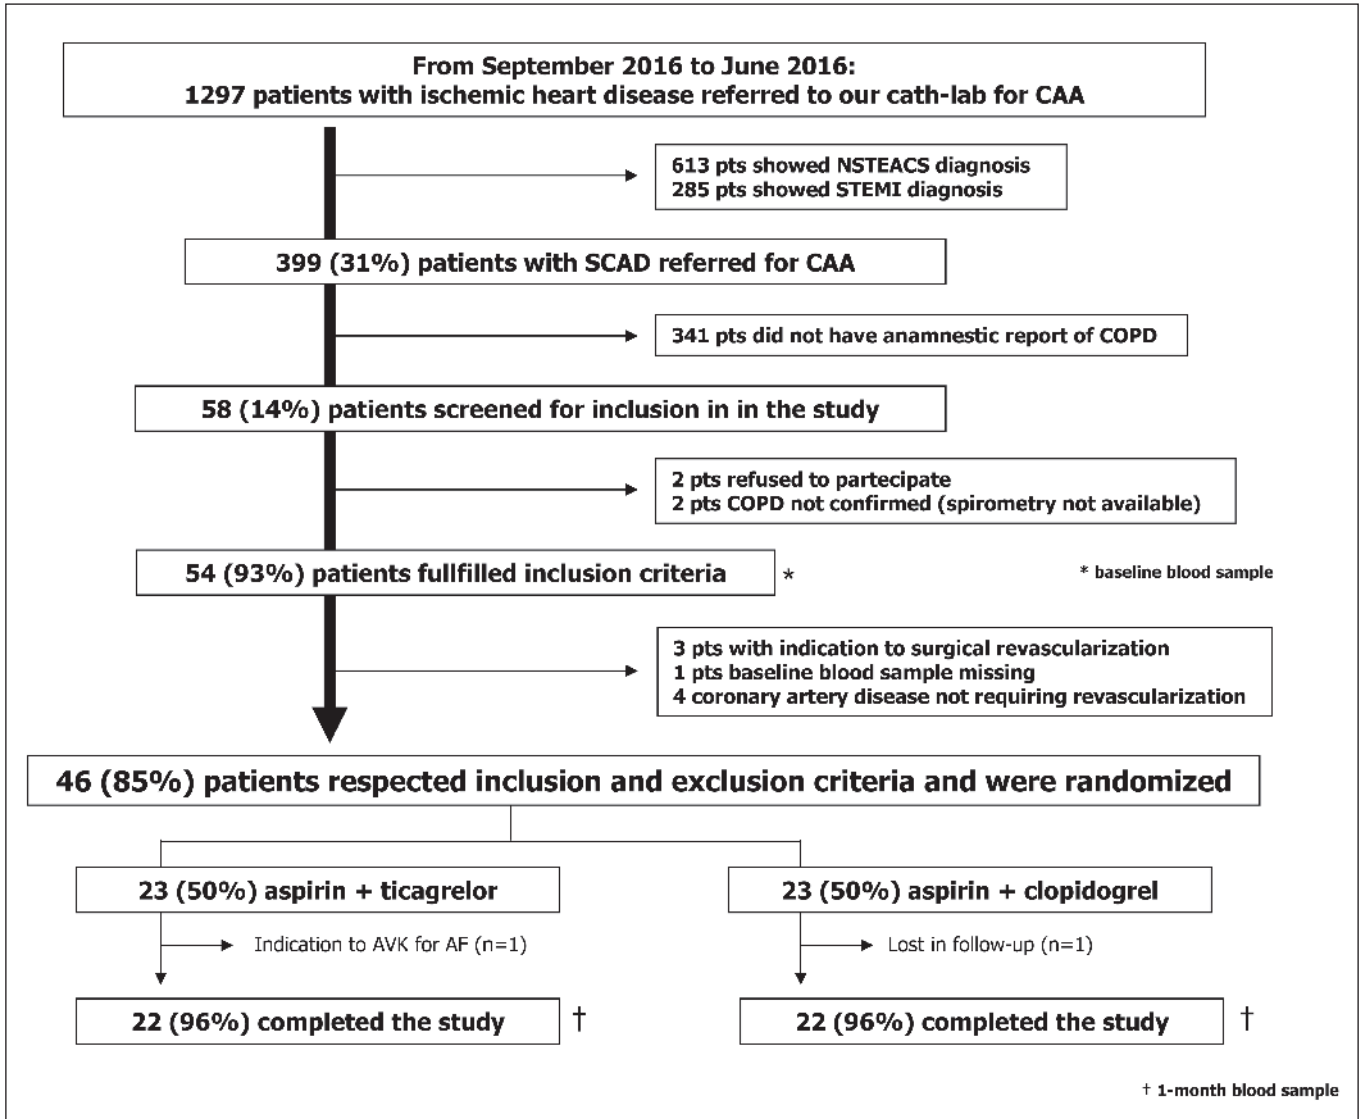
From September 2016 to June 2016:
1297 patients with ischemic heart disease referred to our cath-lab for CAA

613 pts showed NSTEACS diagnosis
285 pts showed STEMI diagnosis

399 (31%) patients with SCAD referred for CAA

341 pts did not have anamnestic report of COPD

58 (14%) patients screened for inclusion in in the study

2 pts refused to partecipate
2 pts COPD not confirmed (spirometry not available)

54 (93%) patients fullfilled inclusion criteria *

* baseline blood sample

3 pts with indication to surgical revascularization
1 pts baseline blood sample missing
4 coronary artery disease not requiring revascularization

46 (85%) patients respected inclusion and exclusion criteria and were randomized

23 (50%) aspirin + ticagrelor

Indication to AVK for AF (n=1)

22 (96%) completed the study †

23 (50%) aspirin + clopidogrel

Lost in follow-up (n=1)

22 (96%) completed the study †

† 1-month blood sample